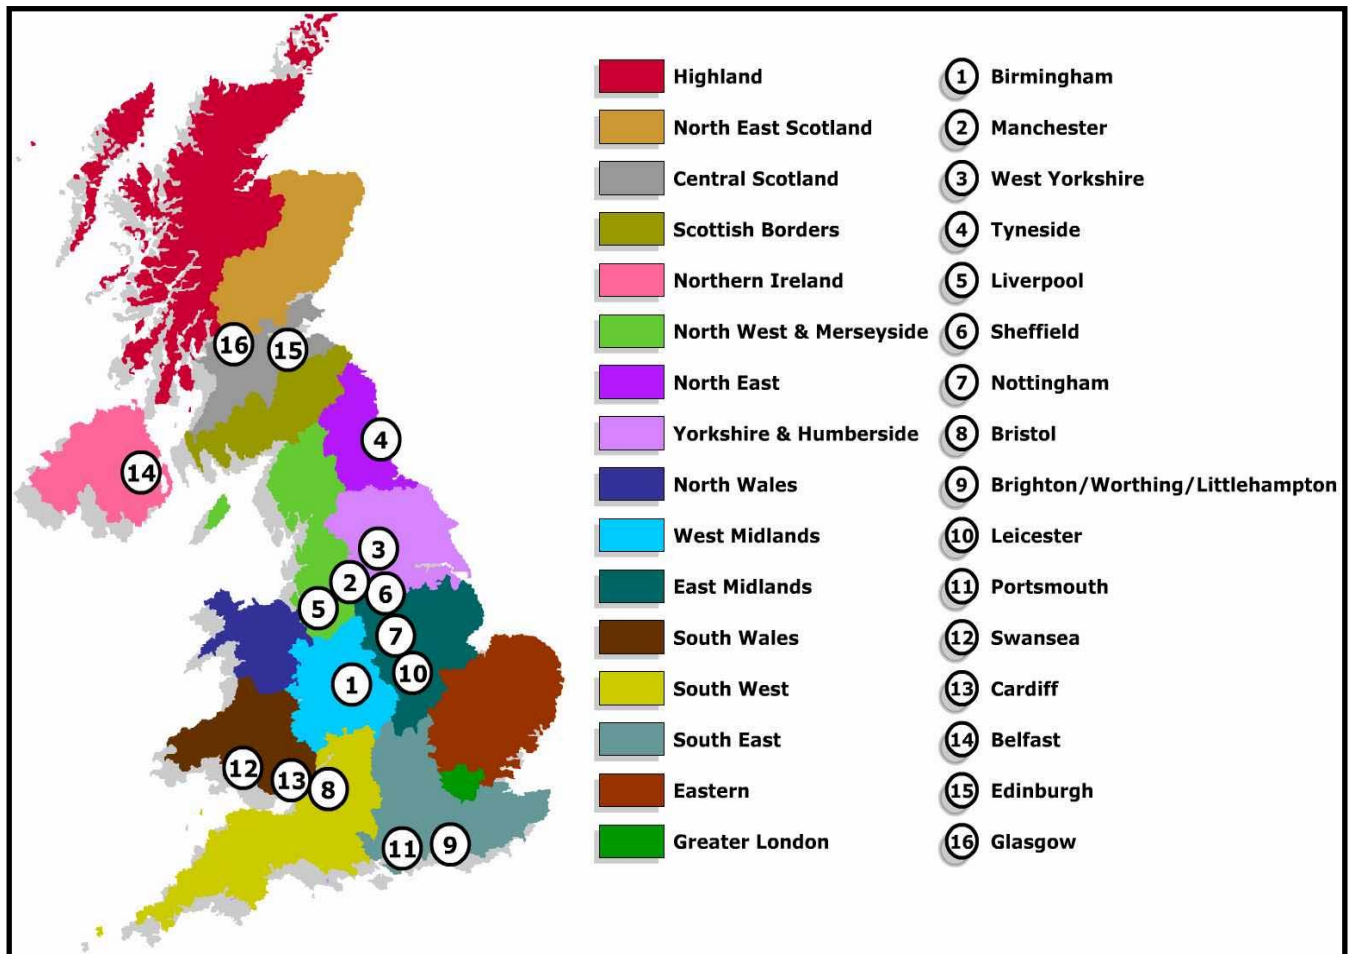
16
15
14
4
3
2
6
5
7
10
1
12
13
8
11
9

Highland
North East Scotland
Central Scotland
Scottish Borders
Northern Ireland
North West & Merseyside
North East
Yorkshire & Humberside
North Wales
West Midlands
East Midlands
South Wales
South West
South East
Eastern
Greater London

1 Birmingham
2 Manchester
3 West Yorkshire
4 Tyneside
5 Liverpool
6 Sheffield
7 Nottingham
8 Bristol
9 Brighton/Worthing/Littlehampton
10 Leicester
11 Portsmouth
12 Swansea
13 Cardiff
14 Belfast
15 Edinburgh
16 Glasgow